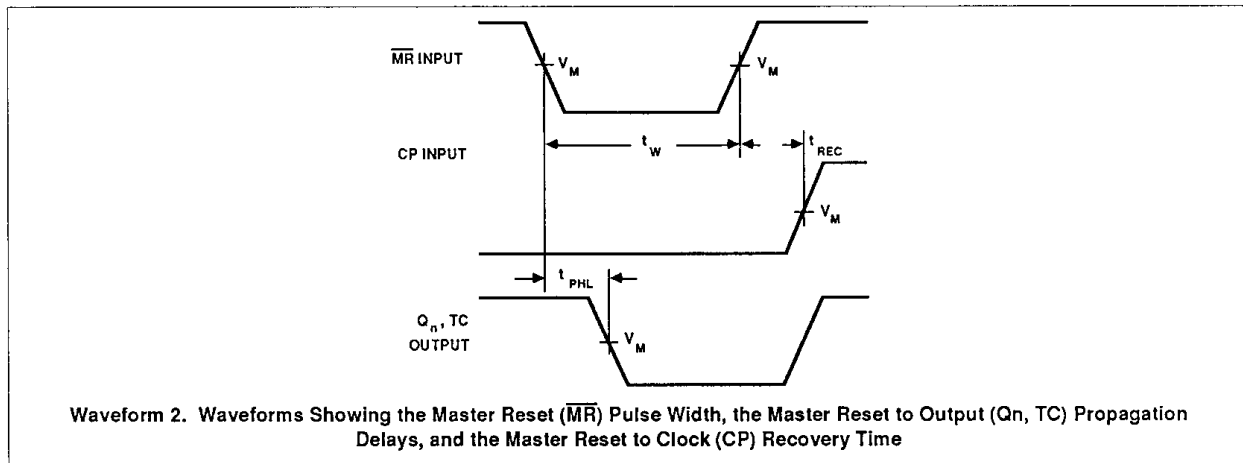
$\overline{MR}$ INPUT

$V_M$

$V_M$

CP INPUT

$t_W$

$t_{REC}$

$V_M$

$t_{PHL}$

$Q_n$, TC OUTPUT

$V_M$

Waveform 2. Waveforms Showing the Master Reset ($\overline{MR}$) Pulse Width, the Master Reset to Output (Qn, TC) Propagation Delays, and the Master Reset to Clock (CP) Recovery Time